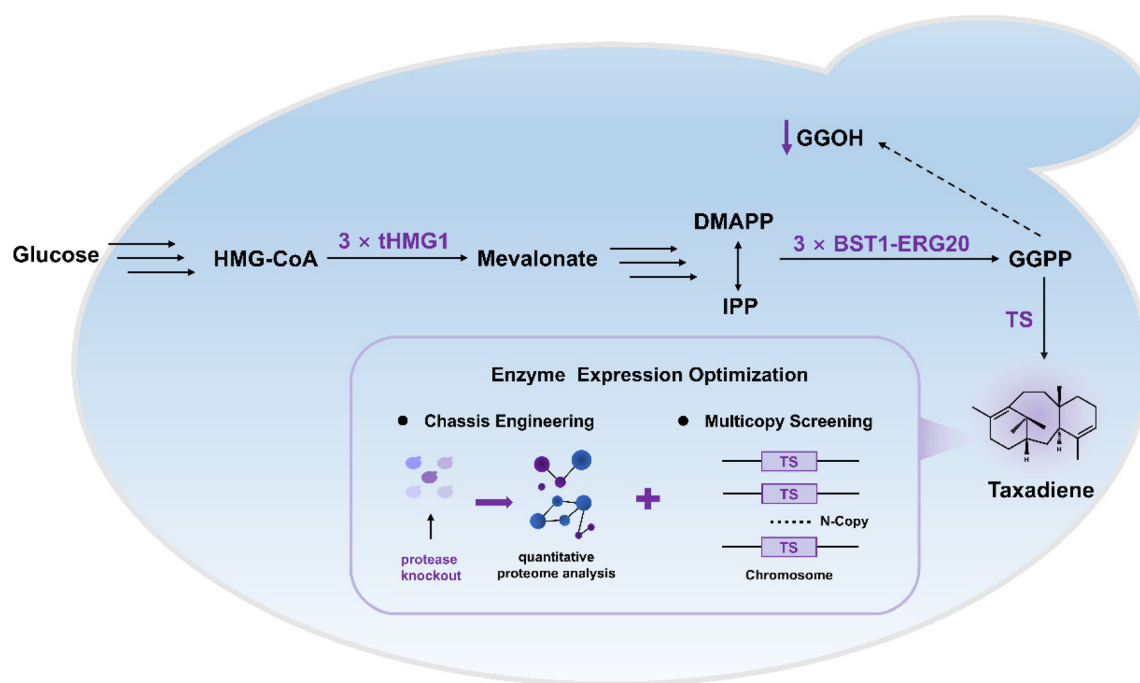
GGOH

Glucose

HMG-CoA

3 × tHMG1

Mevalonate

DMAPP

IPP

3 × BST1-ERG20

GGPP

TS

Enzyme Expression Optimization

Chassis Engineering

Multicopy Screening

protease knockout

quantitative proteome analysis

TS

TS

N-Copy

TS

Chromosome

H

H

Taxadiene